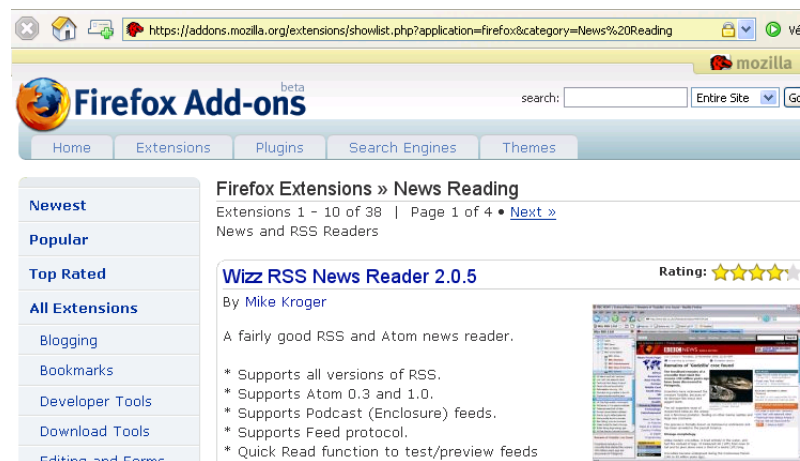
https://addons.mozilla.org/extensions/showlist.php?application=firefox&category=News%20Reading

mozilla

Firefox Add-ons beta

search: Entire Site Go

Home Extensions Plugins Search Engines Themes

Newest

Popular

Top Rated

All Extensions

Blogging

Bookmarks

Developer Tools

Download Tools

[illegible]

Firefox Extensions » News Reading

Extensions 1 - 10 of 38 | Page 1 of 4 • Next »

News and RSS Readers

Wizz RSS News Reader 2.0.5

Rating:

By Mike Kroger

A fairly good RSS and Atom news reader.

* Supports all versions of RSS.
* Supports Atom 0.3 and 1.0.
* Supports Podcast (Enclosure) feeds.
* Supports Feed protocol.
* Quick Read function to test/preview feeds